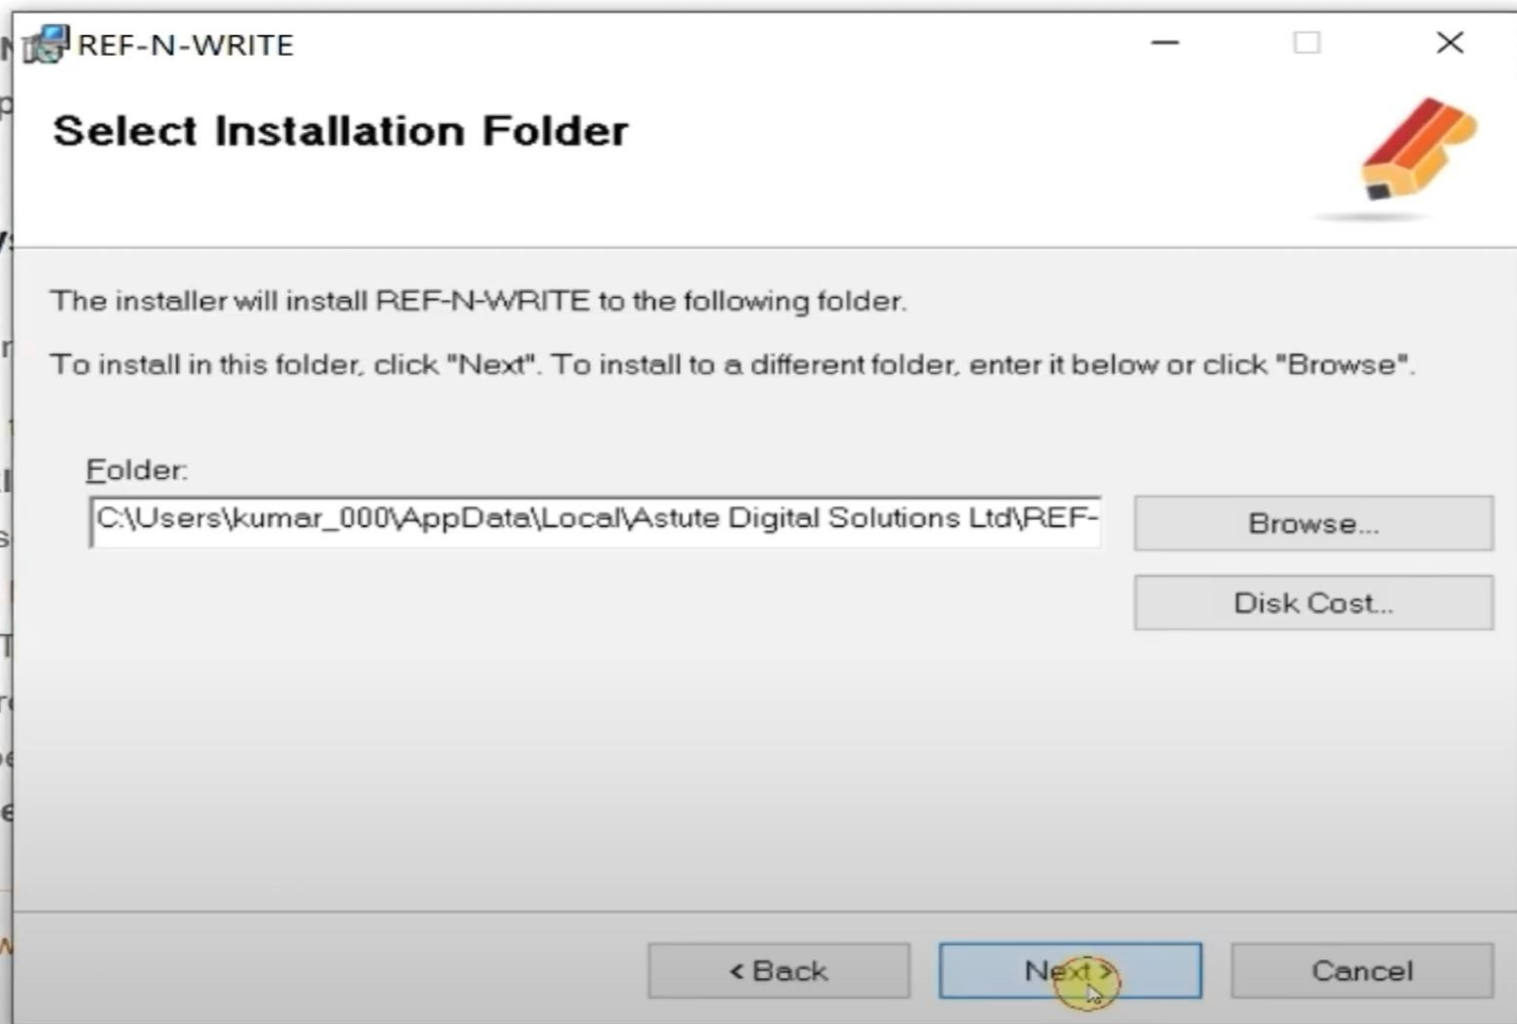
REF-N-WRITE

Select Installation Folder

The installer will install REF-N-WRITE to the following folder.

To install in this folder, click "Next". To install to a different folder, enter it below or click "Browse".

Folder:

C:\Users\kumar_000\AppData\Local\Astute Digital Solutions Ltd\REF-

Browse...

Disk Cost...

< Back

Next >

Cancel